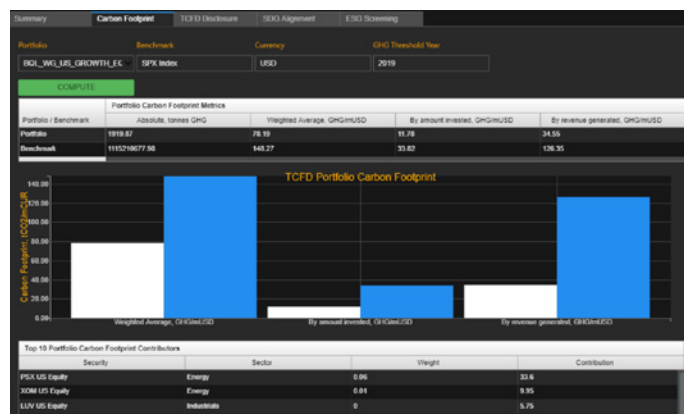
Summary | Carbon Footprint | TCFD Disclosure | SDG Alignment | ESG Screening

Portfolio
BQL_WG_US_GROWTH_EC

Benchmark
SPX Index

Currency
USD

GHG Threshold Year
2019

COMPUTE

| Portfolio / Benchmark | Absolute, tonnes GHG | Weighted Average, GHG/mUSD | By amount invested, GHG/mUSD | By revenue generated, GHG/mUSD |
|---|---|---|---|---|
| Portfolio | 1919.87 | 78.19 | 11.78 | 34.56 |
| Benchmark | 1115216677.98 | 148.27 | 33.82 | 126.35 |

Portfolio Carbon Footprint Metrics

TCFD Portfolio Carbon Footprint

Carbon Footprint (tCO2e/mEUR)

140.00
120.00
100.00
80.00
60.00
40.00
20.00
0.00

Weighted Average, GHG/mUSD
By amount invested, GHG/mUSD
By revenue generated, GHG/mUSD

Top 10 Portfolio Carbon Footprint Contributors

| Security | Sector | Weight | Contribution |
|---|---|---|---|
| PSX US Equity | Energy | 0.06 | 33.6 |
| XOM US Equity | Energy | 0.01 | 9.95 |
| LUV US Equity | Industrials | 0 | 5.75 |